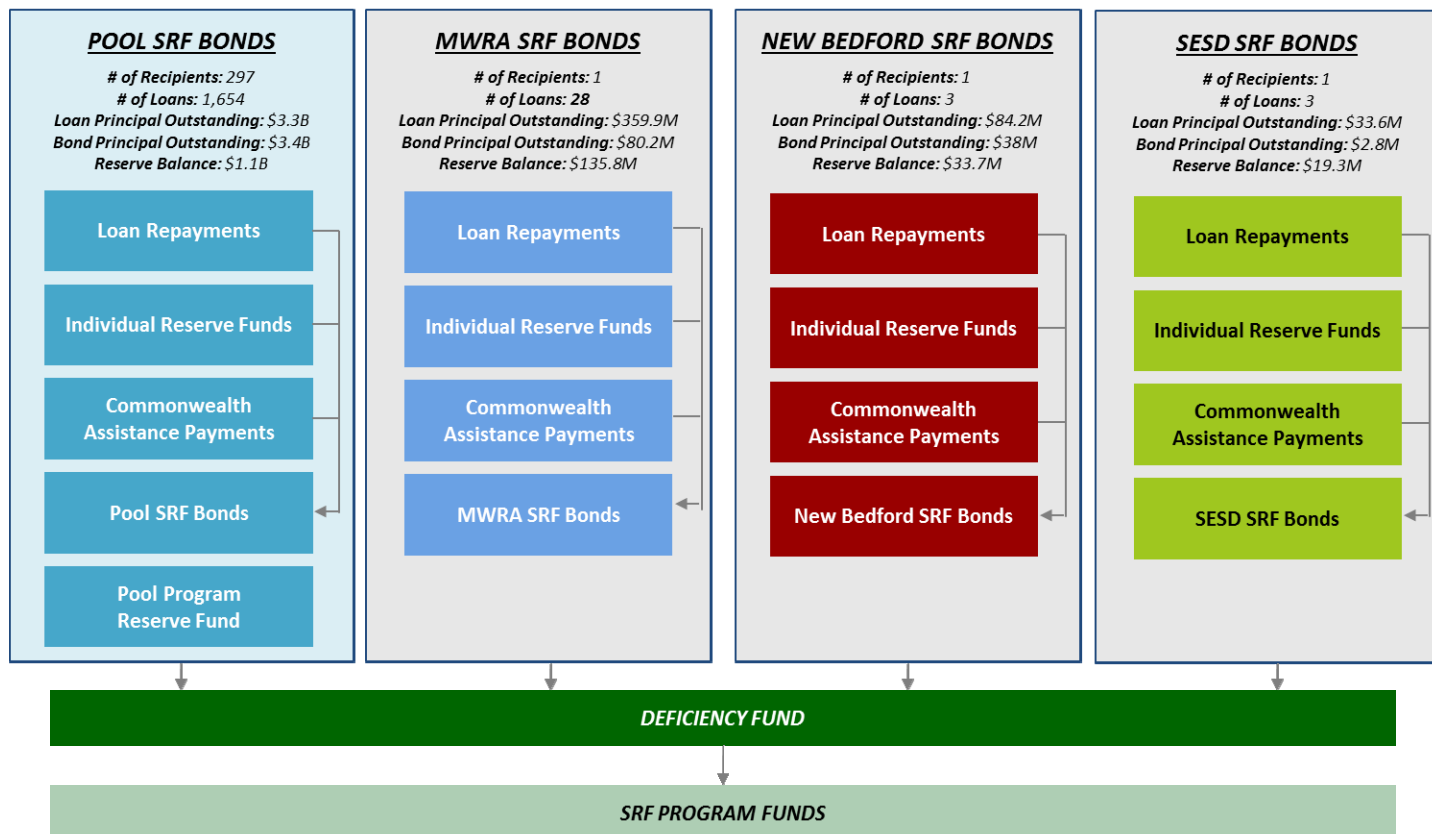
POOL SRF BONDS
# of Recipients: 297
# of Loans: 1,654
Loan Principal Outstanding: $3.3B
Bond Principal Outstanding: $3.4B
Reserve Balance: $1.1B

Loan Repayments
Individual Reserve Funds
Commonwealth Assistance Payments
Pool SRF Bonds
Pool Program Reserve Fund

MWRA SRF BONDS
# of Recipients: 1
# of Loans: 28
Loan Principal Outstanding: $359.9M
Bond Principal Outstanding: $80.2M
Reserve Balance: $135.8M

Loan Repayments
Individual Reserve Funds
Commonwealth Assistance Payments
MWRA SRF Bonds

NEW BEDFORD SRF BONDS
# of Recipients: 1
# of Loans: 3
Loan Principal Outstanding: $84.2M
Bond Principal Outstanding: $38M
Reserve Balance: $33.7M

Loan Repayments
Individual Reserve Funds
Commonwealth Assistance Payments
New Bedford SRF Bonds

SESD SRF BONDS
# of Recipients: 1
# of Loans: 3
Loan Principal Outstanding: $33.6M
Bond Principal Outstanding: $2.8M
Reserve Balance: $19.3M

Loan Repayments
Individual Reserve Funds
Commonwealth Assistance Payments
SESD SRF Bonds

DEFICIENCY FUND

SRF PROGRAM FUNDS